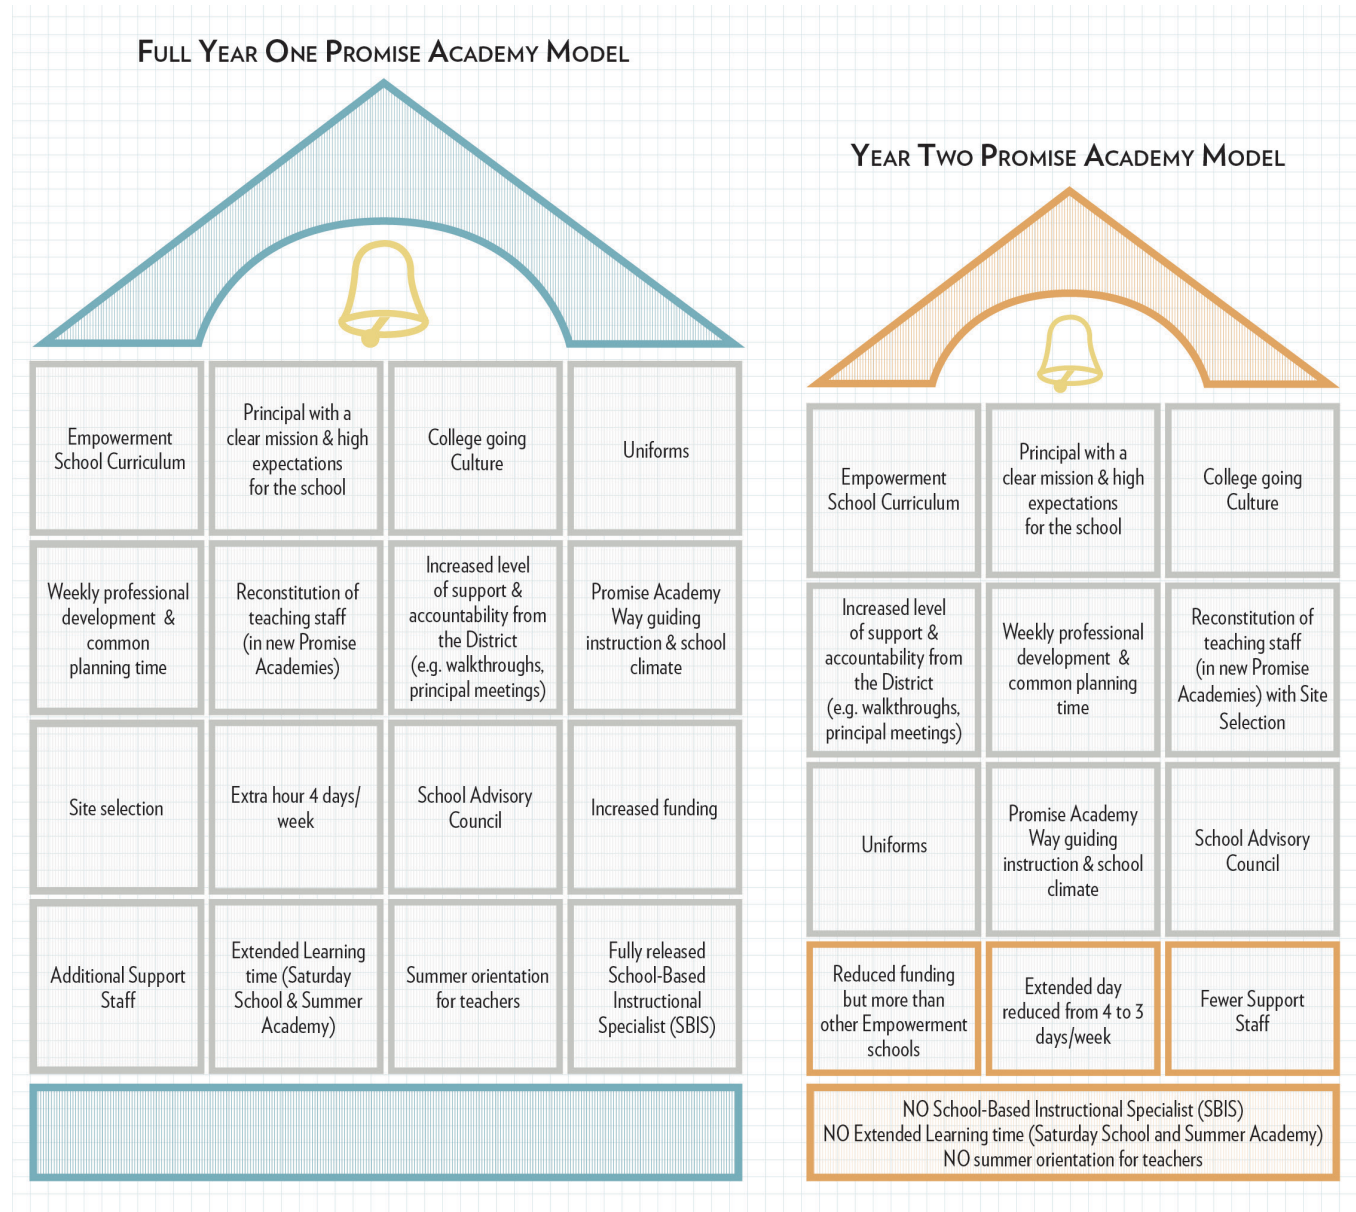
Full Year One Promise Academy Model

| | | | |
|---|---|---|---|
| Empowerment School Curriculum | Principal with a clear mission & high expectations for the school | College going Culture | Uniforms |
| Weekly professional development & common planning time | Reconstitution of teaching staff (in new Promise Academies) | Increased level of support & accountability from the District (e.g. walkthroughs, principal meetings) | Promise Academy Way guiding instruction & school climate |
| Site selection | Extra hour 4 days/ week | School Advisory Council | Increased funding |
| Additional Support Staff | Extended Learning time (Saturday School & Summer Academy) | Summer orientation for teachers | Fully released School-Based Instructional Specialist (SBIS) |

Year Two Promise Academy Model

| | | |
|---|---|---|
| Empowerment School Curriculum | Principal with a clear mission & high expectations for the school | College going Culture |
| Increased level of support & accountability from the District (e.g. walkthroughs, principal meetings) | Weekly professional development & common planning time | Reconstitution of teaching staff (in new Promise Academies) with Site Selection |
| Uniforms | Promise Academy Way guiding instruction & school climate | School Advisory Council |
| Reduced funding but more than other Empowerment schools | Extended day reduced from 4 to 3 days/week | Fewer Support Staff |

NO School-Based Instructional Specialist (SBIS)
NO Extended Learning time (Saturday School and Summer Academy)
NO summer orientation for teachers